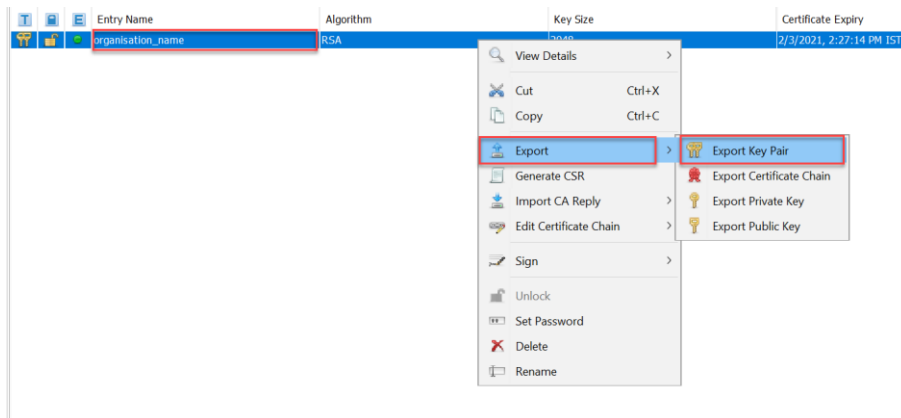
| T | | E | Entry Name | Algorithm | Key Size | Certificate Expiry |
|---|---|---|---|---|---|---|
| | | | organisation_name | RSA | 2048 | 2/3/2021, 2:27:14 PM IST |

View Details
Cut Ctrl+X
Copy Ctrl+C
Export
Generate CSR
Import CA Reply
Edit Certificate Chain
Sign
Unlock
Set Password
Delete
Rename

Export Key Pair
Export Certificate Chain
Export Private Key
Export Public Key